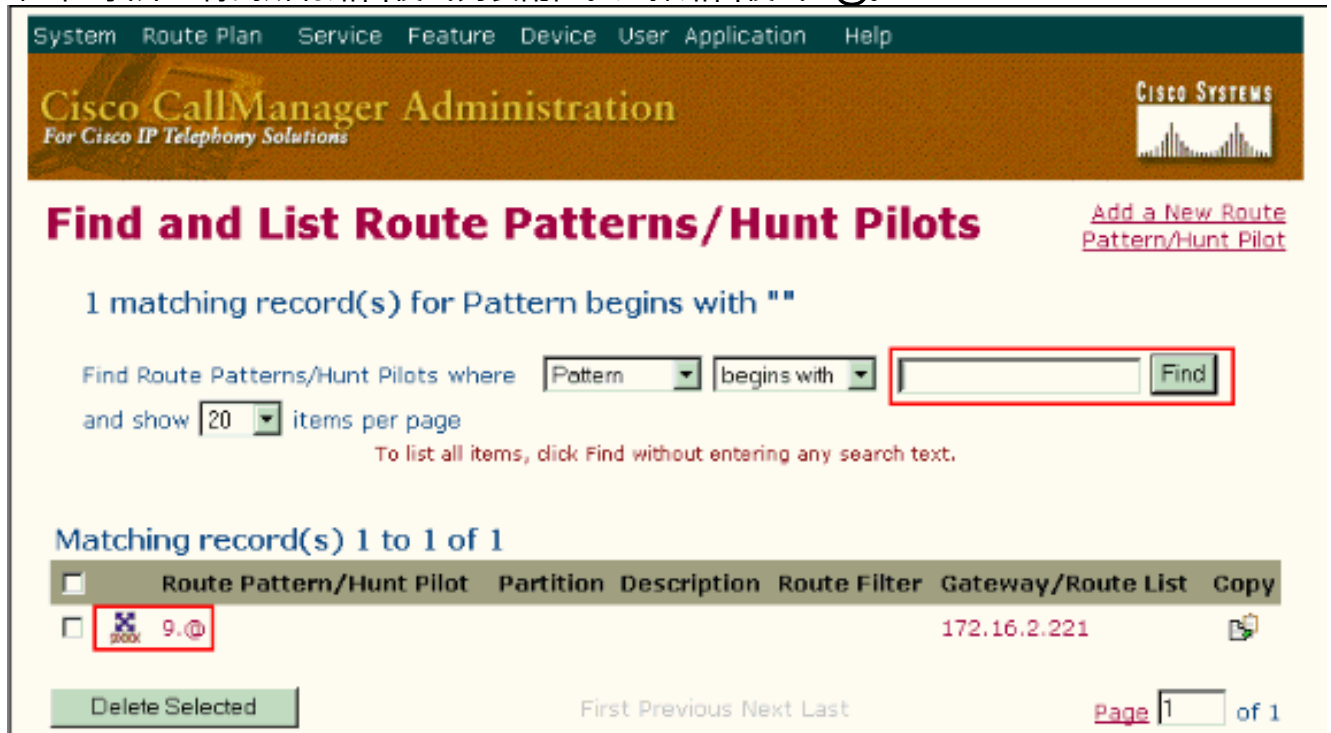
System Route Plan Service Feature Device User Application Help

Cisco CallManager Administration
For Cisco IP Telephony Solutions

Cisco Systems

Find and List Route Patterns/Hunt Pilots

Add a New Route Pattern/Hunt Pilot

1 matching record(s) for Pattern begins with ""

Find Route Patterns/Hunt Pilots where Pattern begins with Find

and show 20 items per page

To list all items, click Find without entering any search text.

Matching record(s) 1 to 1 of 1

| | Route Pattern/Hunt Pilot | Partition | Description | Route Filter | Gateway/Route List | Copy |
|---|---|---|---|---|---|---|
| | 9.@ | | | | 172.16.2.221 | |

Delete Selected

First Previous Next Last

Page 1 of 1